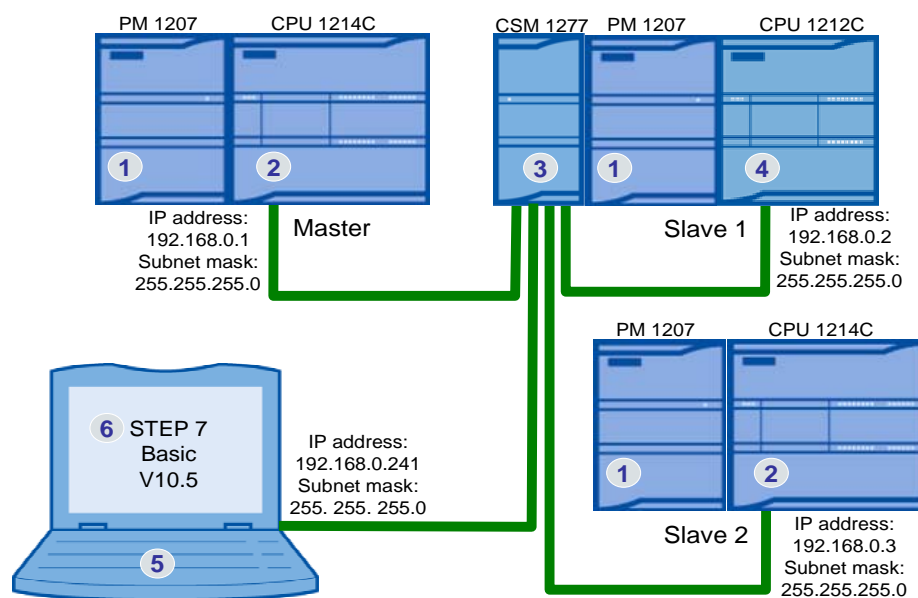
PM 1207

CPU 1214C

1

2

IP address:
192.168.0.1
Subnet mask:
255.255.255.0

Master

CSM 1277

3

PM 1207

CPU 1212C

1

4

Slave 1

IP address:
192.168.0.2
Subnet mask:
255.255.255.0

PM 1207

CPU 1214C

1

2

Slave 2

IP address:
192.168.0.3
Subnet mask:
255.255.255.0

6 STEP 7
Basic
V10.5

5

IP address:
192.168.0.241
Subnet mask:
255. 255. 255.0